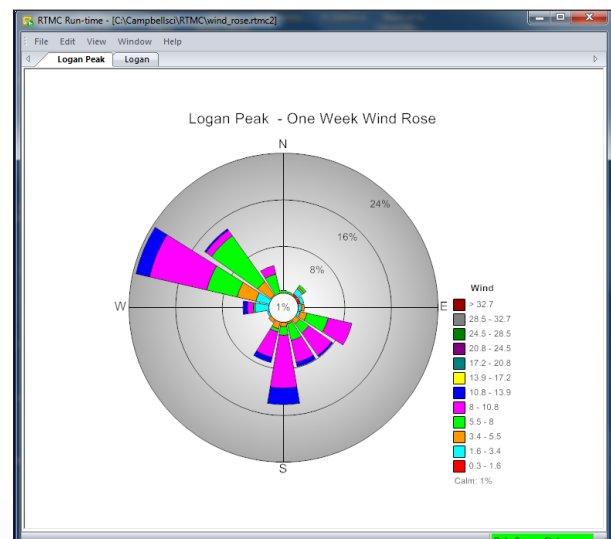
RTMC Run-time - [C:\Campbellsci\RTMC\wind_rose.rtmc2]

File Edit View Window Help

Logan Peak | Logan

Logan Peak - One Week Wind Rose

N
W
E
S

24%
16%
8%
1%

Wind
> 32.7
28.5 - 32.7
24.5 - 28.5
20.8 - 24.5
17.2 - 20.8
13.9 - 17.2
10.8 - 13.9
8 - 10.8
5.5 - 8
3.4 - 5.5
1.6 - 3.4
0.3 - 1.6
Calm: 1%

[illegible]